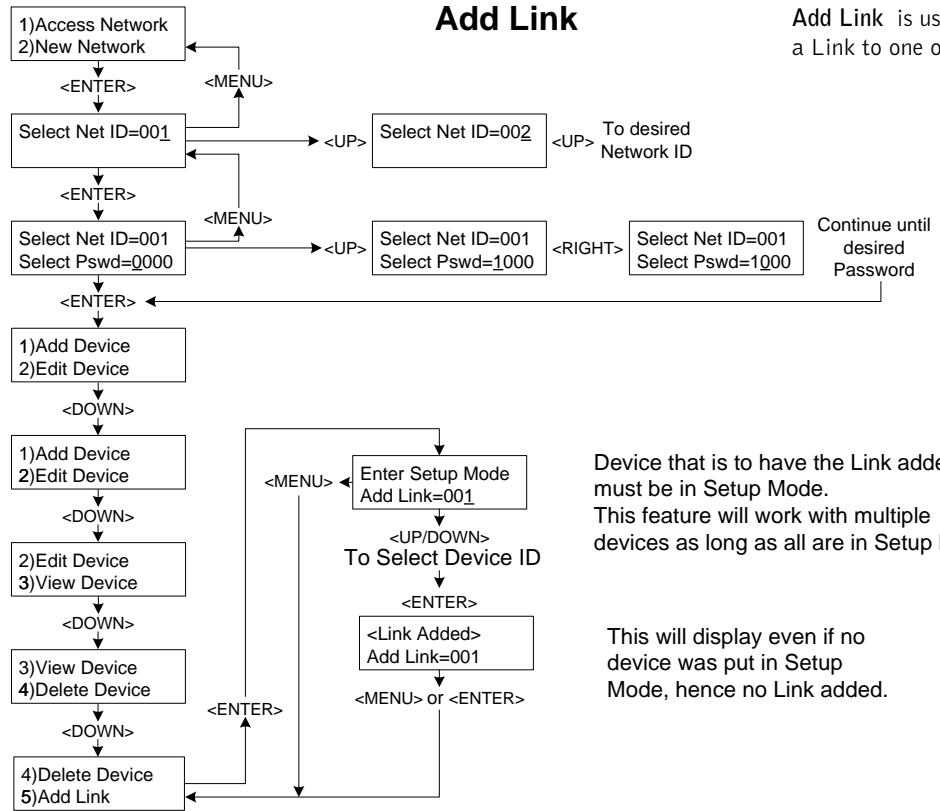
Add Link

Add Link is us
a Link to one o

1)Access Network
2)New Network

<ENTER>

<MENU>

Select Net ID=001

<UP>

Select Net ID=002

<UP>

To desired Network ID

<ENTER>

<MENU>

Select Net ID=001
Select Pswd=0000

<UP>

Select Net ID=001
Select Pswd=1000

<RIGHT>

Select Net ID=001
Select Pswd=1000

Continue until desired Password

<ENTER>

1)Add Device
2)Edit Device

<DOWN>

1)Add Device
2)Edit Device

<MENU>

Enter Setup Mode
Add Link=001

<UP/DOWN>
To Select Device ID

<ENTER>

Device that is to have the Link adde must be in Setup Mode.
This feature will work with multiple devices as long as all are in Setup

<DOWN>

2)Edit Device
3)View Device

<DOWN>

<Link Added>
Add Link=001

This will display even if no device was put in Setup Mode, hence no Link added.

3)View Device
4)Delete Device

<ENTER>

<MENU> or <ENTER>

<DOWN>

4)Delete Device
5)Add Link